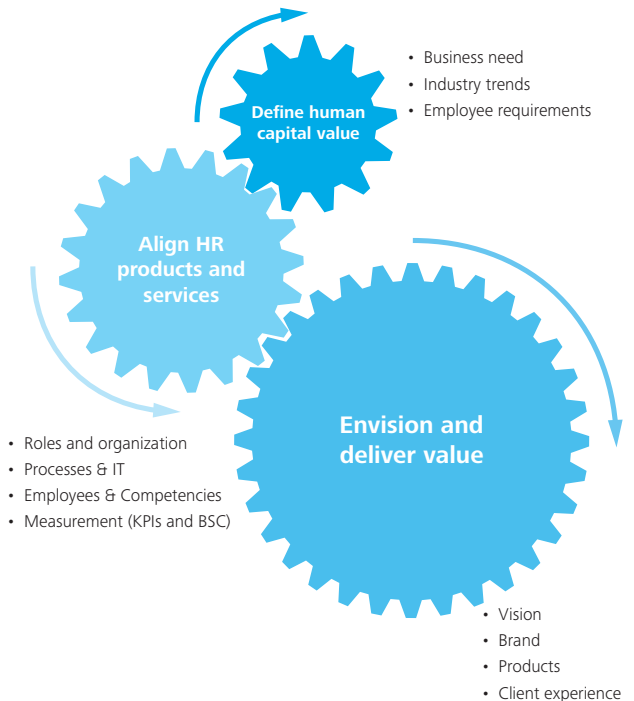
Define human capital value

• Business need
• Industry trends
• Employee requirements

Align HR products and services

• Roles and organization
• Processes & IT
• Employees & Competencies
• Measurement (KPIs and BSC)

Envision and deliver value

• Vision
• Brand
• Products
• Client experience